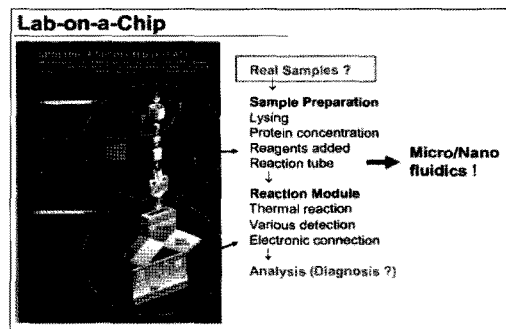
Lab-on-a-Chip

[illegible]

Real Samples ?

Sample Preparation
Lysing
Protein concentration
Reagents added
Reaction tube

Micro/Nano fluidics !

Reaction Module
Thermal reaction
Various detection
Electronic connection

Analysis (Diagnosis ?)